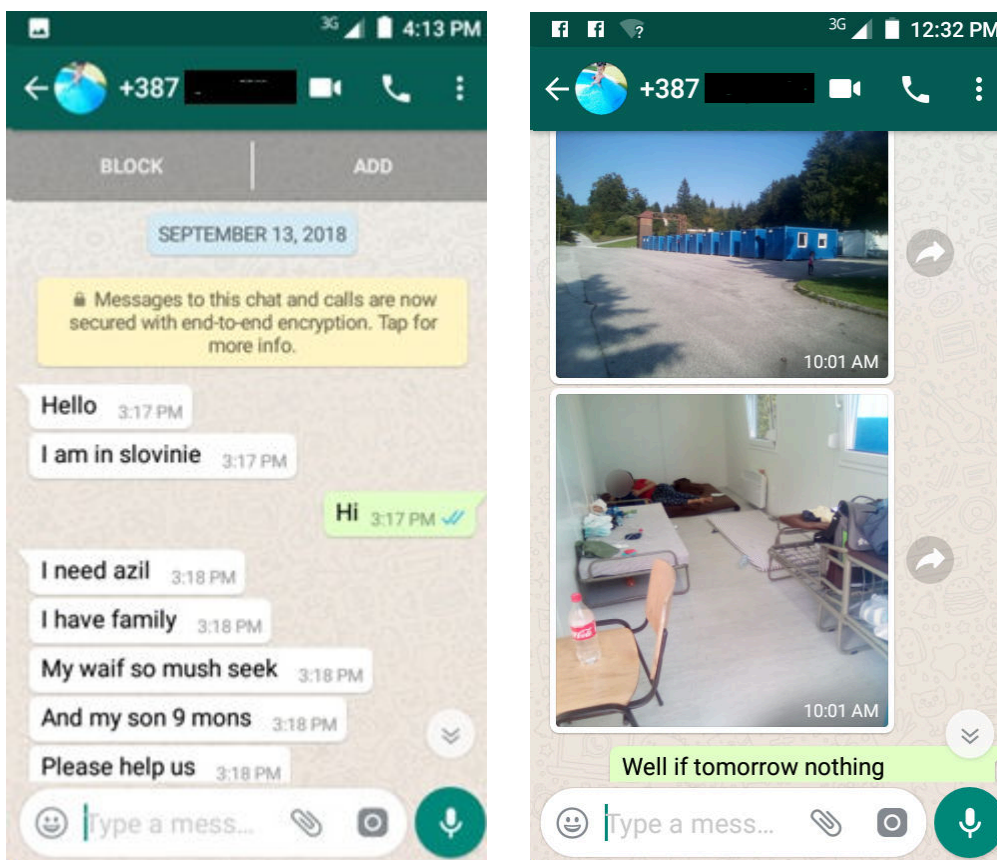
3G 4:13 PM

+387

BLOCK

ADD

SEPTEMBER 13, 2018

Messages to this chat and calls are now secured with end-to-end encryption. Tap for more info.

Hello 3:17 PM

I am in slovinie 3:17 PM

Hi 3:17 PM

I need azil 3:18 PM

I have family 3:18 PM

My waif so mush seek 3:18 PM

And my son 9 mons 3:18 PM

Please help us 3:18 PM

Type a mess...

3G 12:32 PM

+387

10:01 AM

10:01 AM

Well if tomorrow nothing

Type a mess...